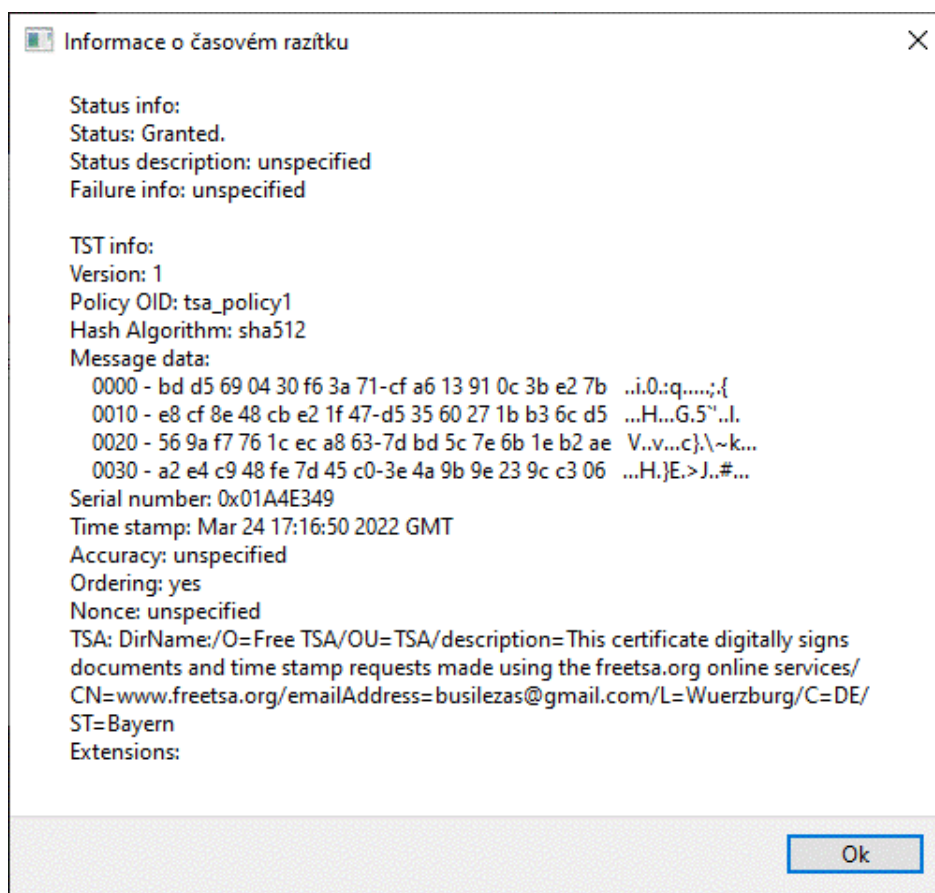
Informace o časovém razítku

Status info:
Status: Granted.
Status description: unspecified
Failure info: unspecified

TST info:
Version: 1
Policy OID: tsa_policy1
Hash Algorithm: sha512
Message data:
0000 - bd d5 69 04 30 f6 3a 71-cf a6 13 91 0c 3b e2 7b ..i.0.:q.....;.{
0010 - e8 cf 8e 48 cb e2 1f 47-d5 35 60 27 1b b3 6c d5 ...H...G.5`'..l.
0020 - 56 9a f7 76 1c ec a8 63-7d bd 5c 7e 6b 1e b2 ae V..v...c}.\~k...
0030 - a2 e4 c9 48 fe 7d 45 c0-3e 4a 9b 9e 23 9c c3 06 ...H.}E.>J..#...
Serial number: 0x01A4E349
Time stamp: Mar 24 17:16:50 2022 GMT
Accuracy: unspecified
Ordering: yes
Nonce: unspecified
TSA: DirName:/O=Free TSA/OU=TSA/description=This certificate digitally signs documents and time stamp requests made using the freetsa.org online services/ CN=www.freetsa.org/emailAddress=busilezas@gmail.com/L=Wuerzburg/C=DE/ ST=Bayern
Extensions:

Ok